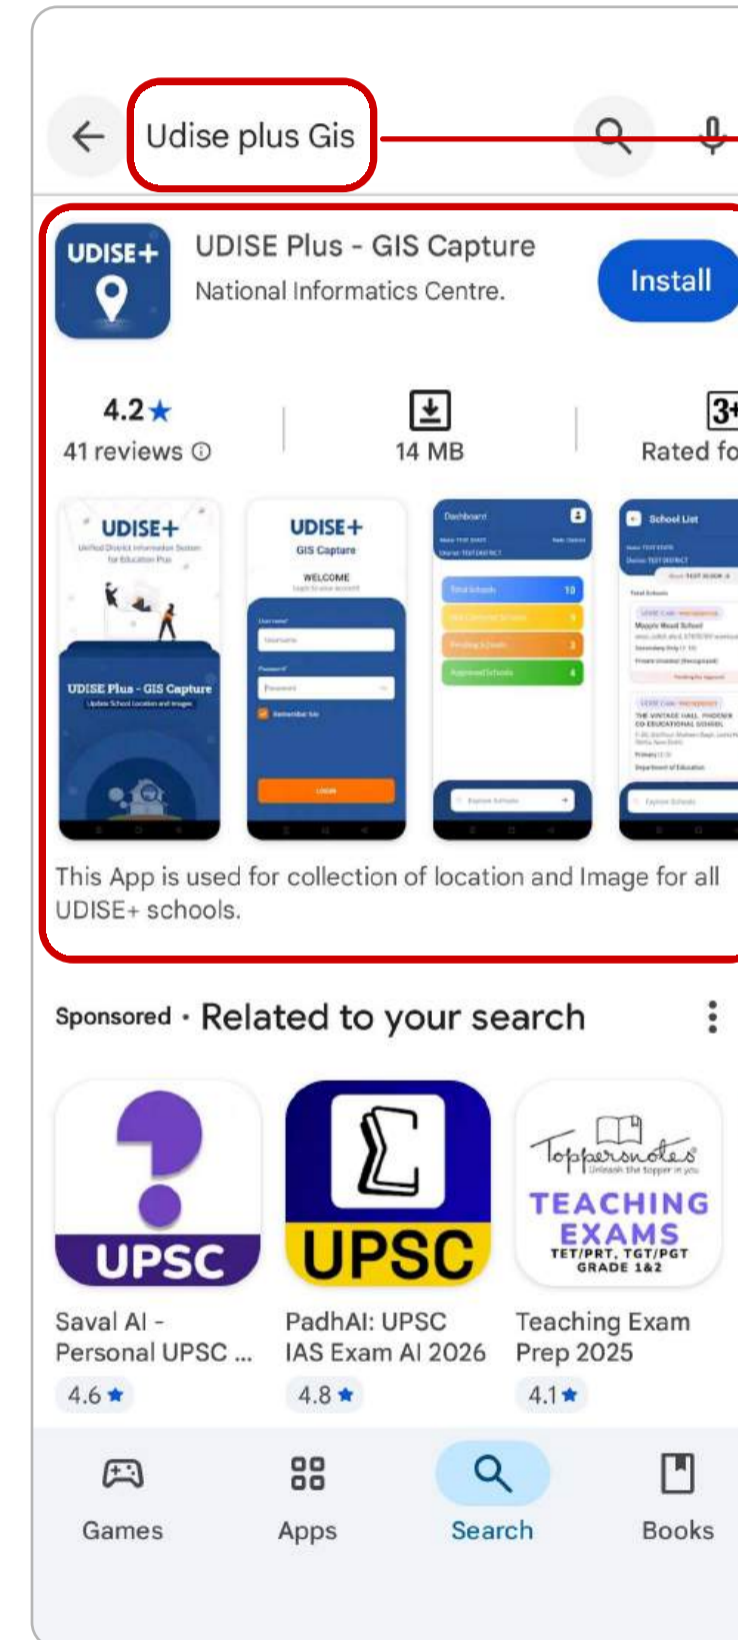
Udise plus Gis

UDISE+

UDISE Plus - GIS Capture
National Informatics Centre.

Install

4.2★
41 reviews ⓘ

14 MB

3+
Rated fo

UDISE+
Unified District Information System for Education Plus
UDISE Plus - GIS Capture
Update School Location and Images

UDISE+
GIS Capture
WELCOME
LOGIN

Dashboard

School List

This App is used for collection of location and Image for all UDISE+ schools.

Sponsored · Related to your search

UPSC

UPSC

Toppersnotes
Unleash the topper in you
TEACHING EXAMS
TET/PRT, TGT/PGT
GRADE 1&2

Saval AI - Personal UPSC ...
4.6 ★

PadhAI: UPSC IAS Exam AI 2026
4.8 ★

Teaching Exam Prep 2025
4.1 ★

Games
Apps
Search
Books